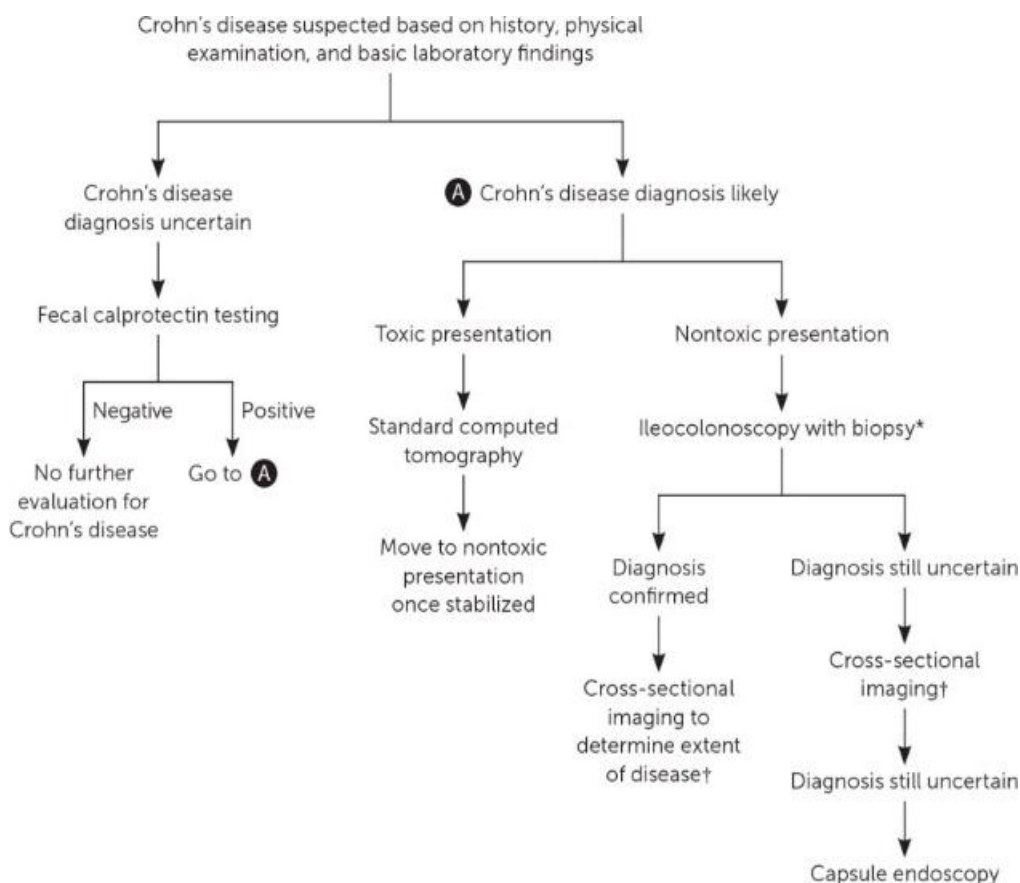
Crohn's disease suspected based on history, physical examination, and basic laboratory findings

Crohn's disease diagnosis uncertain

Fecal calprotectin testing

Negative

Positive

No further evaluation for Crohn's disease

Go to A

A Crohn's disease diagnosis likely

Toxic presentation

Standard computed tomography

Move to nontoxic presentation once stabilized

Nontoxic presentation

Ileocolonoscopy with biopsy*

Diagnosis confirmed

Cross-sectional imaging to determine extent of disease†

Diagnosis still uncertain

Cross-sectional imaging†

Diagnosis still uncertain

Capsule endoscopy